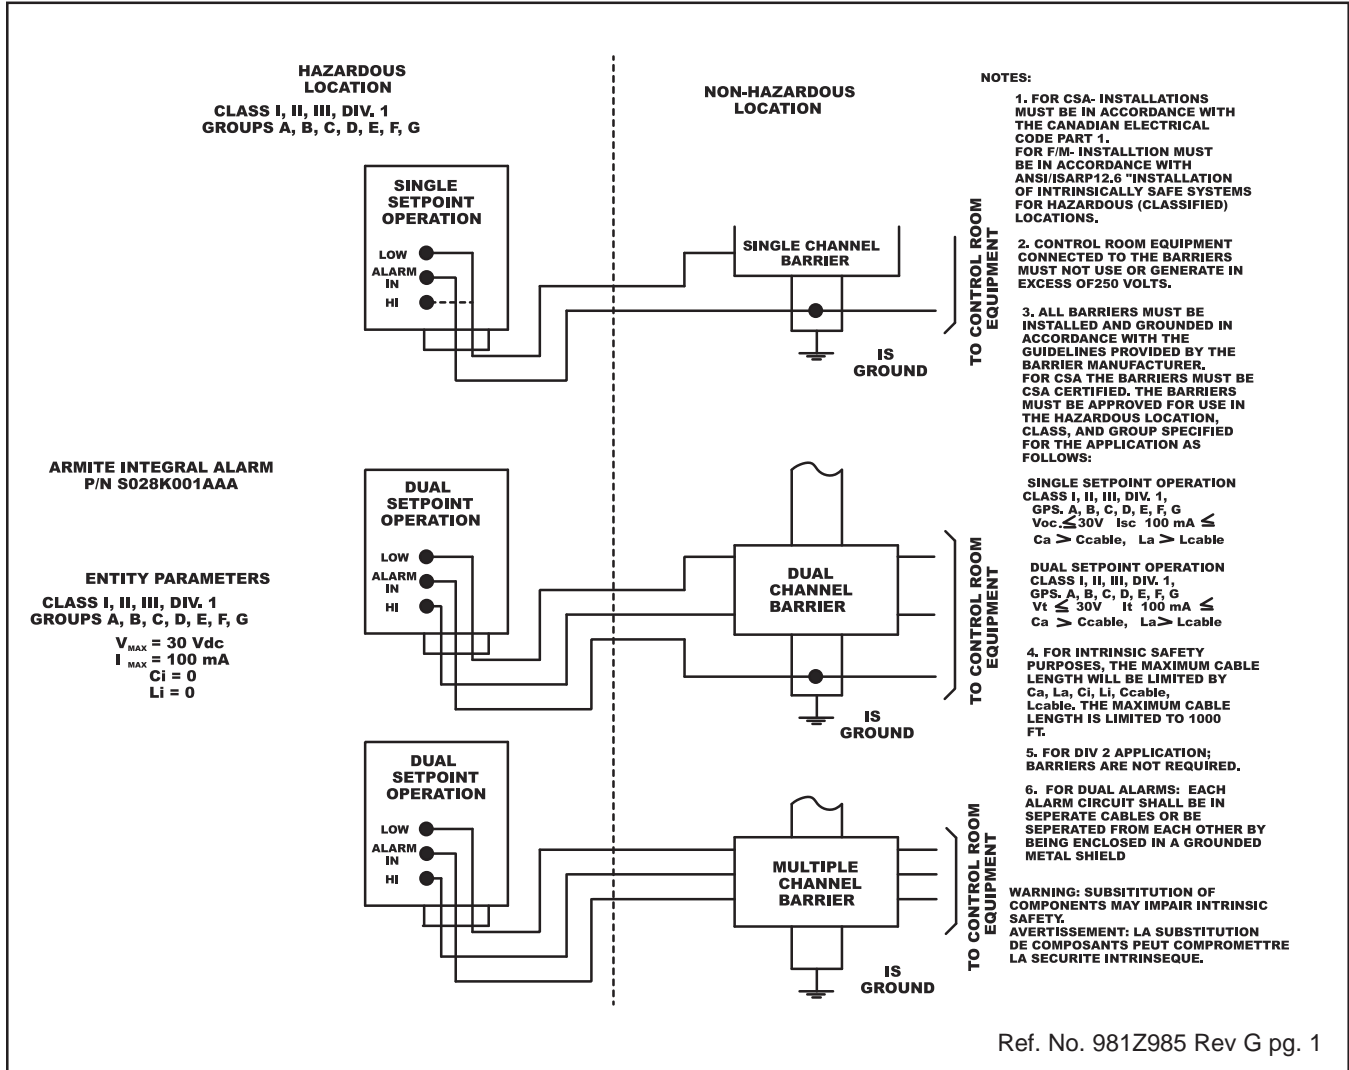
HAZARDOUS LOCATION
CLASS I, II, III, DIV. 1
GROUPS A, B, C, D, E, F, G

NON-HAZARDOUS LOCATION

SINGLE SETPOINT OPERATION

LOW
ALARM IN
HI

SINGLE CHANNEL BARRIER

IS GROUND

TO CONTROL ROOM EQUIPMENT

ARMITE INTEGRAL ALARM
P/N S028K001AAA

ENTITY PARAMETERS
CLASS I, II, III, DIV. 1
GROUPS A, B, C, D, E, F, G
$V_{MAX}$ = 30 Vdc
$I_{MAX}$ = 100 mA
Ci = 0
Li = 0

DUAL SETPOINT OPERATION

LOW
ALARM IN
HI

DUAL CHANNEL BARRIER

IS GROUND

TO CONTROL ROOM EQUIPMENT

DUAL SETPOINT OPERATION

LOW
ALARM IN
HI

MULTIPLE CHANNEL BARRIER

IS GROUND

TO CONTROL ROOM EQUIPMENT

NOTES:

1. FOR CSA- INSTALLATIONS MUST BE IN ACCORDANCE WITH THE CANADIAN ELECTRICAL CODE PART 1.
FOR F/M- INSTALLTION MUST BE IN ACCORDANCE WITH ANSI/ISARP12.6 "INSTALLATION OF INTRINSICALLY SAFE SYSTEMS FOR HAZARDOUS (CLASSIFIED) LOCATIONS.

2. CONTROL ROOM EQUIPMENT CONNECTED TO THE BARRIERS MUST NOT USE OR GENERATE IN EXCESS OF250 VOLTS.

3. ALL BARRIERS MUST BE INSTALLED AND GROUNDED IN ACCORDANCE WITH THE GUIDELINES PROVIDED BY THE BARRIER MANUFACTURER.
FOR CSA THE BARRIERS MUST BE CSA CERTIFIED. THE BARRIERS MUST BE APPROVED FOR USE IN THE HAZARDOUS LOCATION, CLASS, AND GROUP SPECIFIED FOR THE APPLICATION AS FOLLOWS:

SINGLE SETPOINT OPERATION
CLASS I, II, III, DIV. 1,
GPS. A, B, C, D, E, F, G
Voc.$\leq$30V Isc 100 mA $\leq$
Ca $>$ Ccable, La $>$ Lcable

DUAL SETPOINT OPERATION
CLASS I, II, III, DIV. 1,
GPS. A, B, C, D, E, F, G
Vt $\leq$ 30V It 100 mA $\leq$
Ca $>$ Ccable, La$>$ Lcable

4. FOR INTRINSIC SAFETY PURPOSES, THE MAXIMUM CABLE LENGTH WILL BE LIMITED BY Ca, La, Ci, Li, Ccable, Lcable. THE MAXIMUM CABLE LENGTH IS LIMITED TO 1000 FT.

5. FOR DIV 2 APPLICATION; BARRIERS ARE NOT REQUIRED.

6. FOR DUAL ALARMS: EACH ALARM CIRCUIT SHALL BE IN SEPERATE CABLES OR BE SEPERATED FROM EACH OTHER BY BEING ENCLOSED IN A GROUNDED METAL SHIELD

WARNING: SUBSITITUTION OF COMPONENTS MAY IMPAIR INTRINSIC SAFETY.
AVERTISSEMENT: LA SUBSTITUTION DE COMPOSANTS PEUT COMPROMETTRE LA SECURITE INTRINSEQUE.

Ref. No. 981Z985 Rev G pg. 1